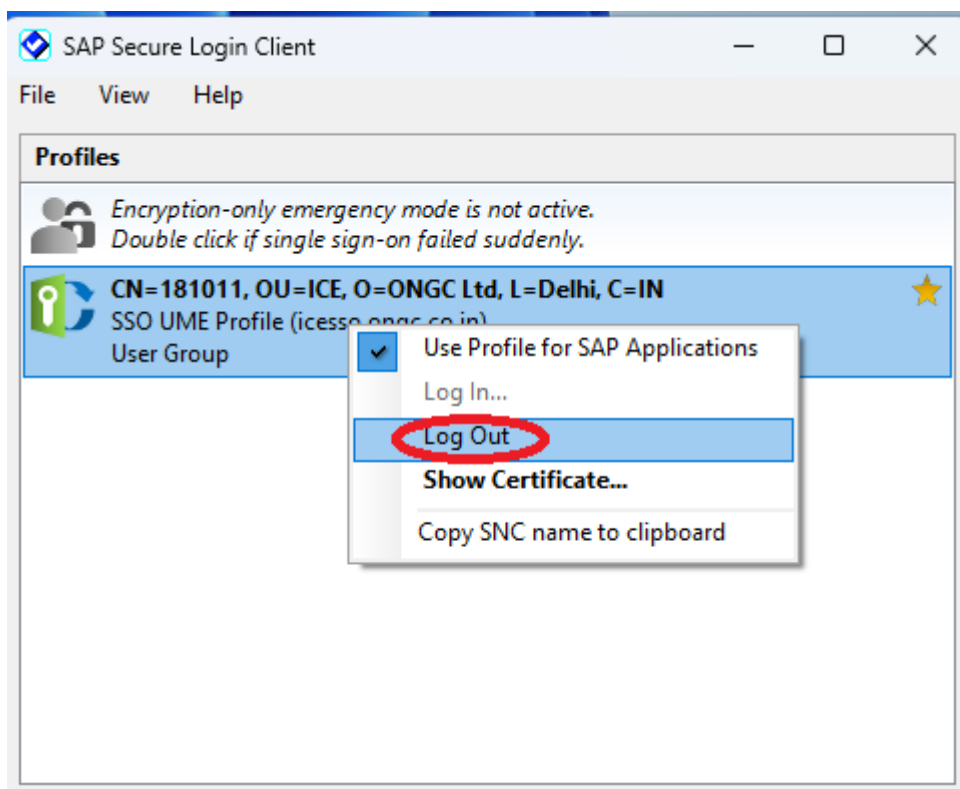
SAP Secure Login Client

File View Help

Profiles

Encryption-only emergency mode is not active.
Double click if single sign-on failed suddenly.

CN=181011, OU=ICE, O=ONGC Ltd, L=Delhi, C=IN
SSO UME Profile (icesso.ongc.co.in)
User Group

Use Profile for SAP Applications
Log In...
Log Out
Show Certificate...
Copy SNC name to clipboard